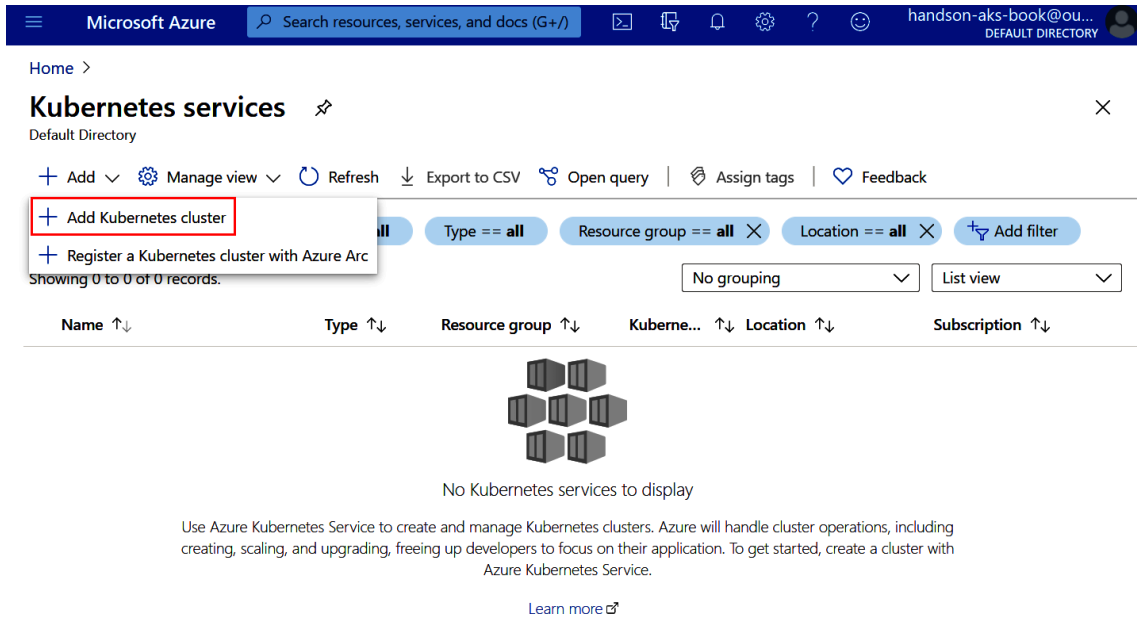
Microsoft Azure
Search resources, services, and docs (G+/)
handson-aks-book@ou...
DEFAULT DIRECTORY

Home >

Kubernetes services
Default Directory

+ Add | Manage view | Refresh | Export to CSV | Open query | Assign tags | Feedback

+ Add Kubernetes cluster
+ Register a Kubernetes cluster with Azure Arc

all | Type == all | Resource group == all | Location == all | Add filter

Showing 0 to 0 of 0 records.

No grouping
List view

| Name | Type | Resource group | Kuberne... | Location | Subscription |
|---|---|---|---|---|---|

No Kubernetes services to display

Use Azure Kubernetes Service to create and manage Kubernetes clusters. Azure will handle cluster operations, including creating, scaling, and upgrading, freeing up developers to focus on their application. To get started, create a cluster with Azure Kubernetes Service.

Learn more